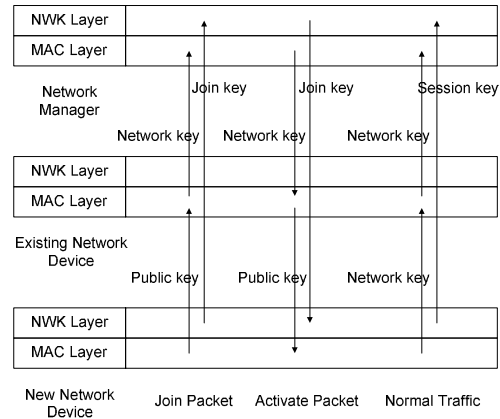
NWK Layer

MAC Layer

Network Manager

Join key

Join key

Session key

Network key

Network key

Network key

NWK Layer

MAC Layer

Existing Network Device

Public key

Public key

Network key

NWK Layer

MAC Layer

New Network Device

Join Packet

Activate Packet

Normal Traffic